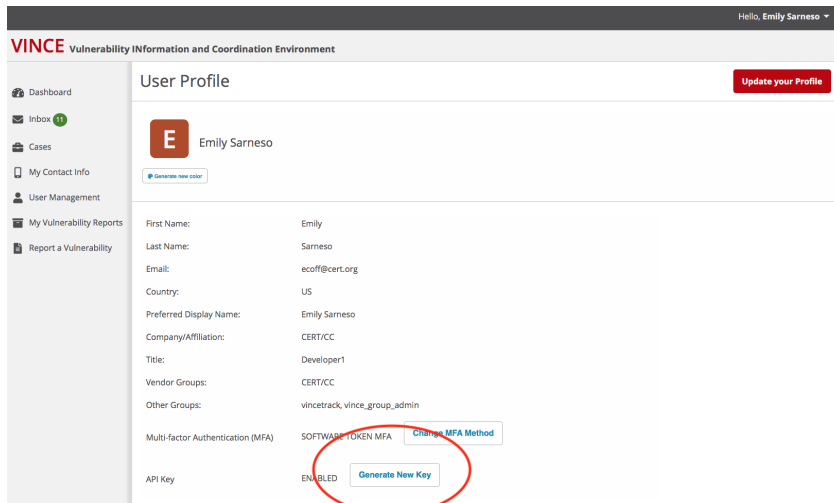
Hello, Emily Sarneso

VINCE Vulnerability INformation and Coordination Environment

Dashboard
Inbox 11
Cases
My Contact Info
User Management
My Vulnerability Reports
Report a Vulnerability

User Profile

Update your Profile

E

Emily Sarneso

Generate new color

| | |
|---|---|
| First Name: | Emily |
| Last Name: | Sarneso |
| Email: | ecoff@cert.org |
| Country: | US |
| Preferred Display Name: | Emily Sarneso |
| Company/Affiliation: | CERT/CC |
| Title: | Developer1 |
| Vendor Groups: | CERT/CC |
| Other Groups: | vincetrack, vince_group_admin |
| Multi-factor Authentication (MFA) | SOFTWARE TOKEN MFA Change MFA Method |
| API Key | ENABLED Generate New Key |